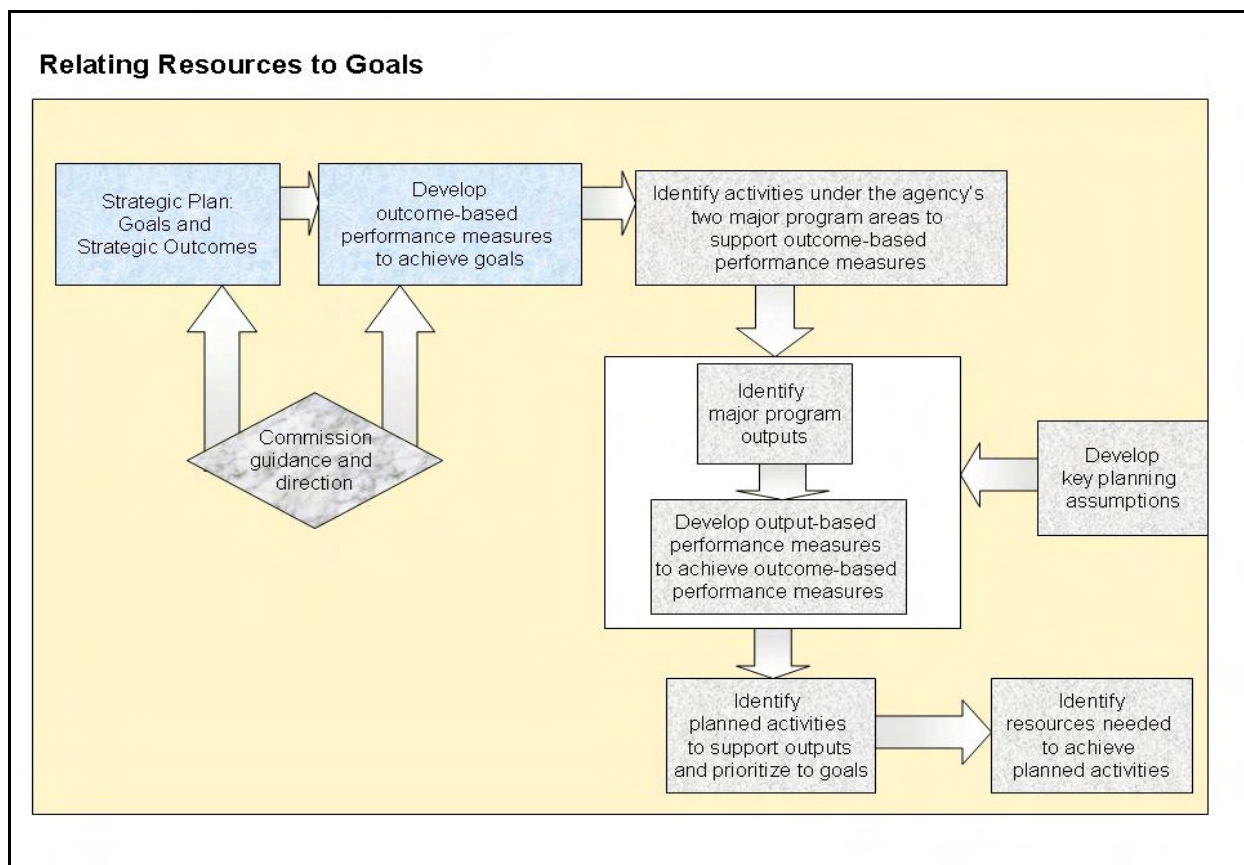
Relating Resources to Goals

Strategic Plan: Goals and Strategic Outcomes

Develop outcome-based performance measures to achieve goals

Identify activities under the agency's two major program areas to support outcome-based performance measures

Commission guidance and direction

Identify major program outputs

Develop output-based performance measures to achieve outcome-based performance measures

Develop key planning assumptions

Identify planned activities to support outputs and prioritize to goals

Identify resources needed to achieve planned activities